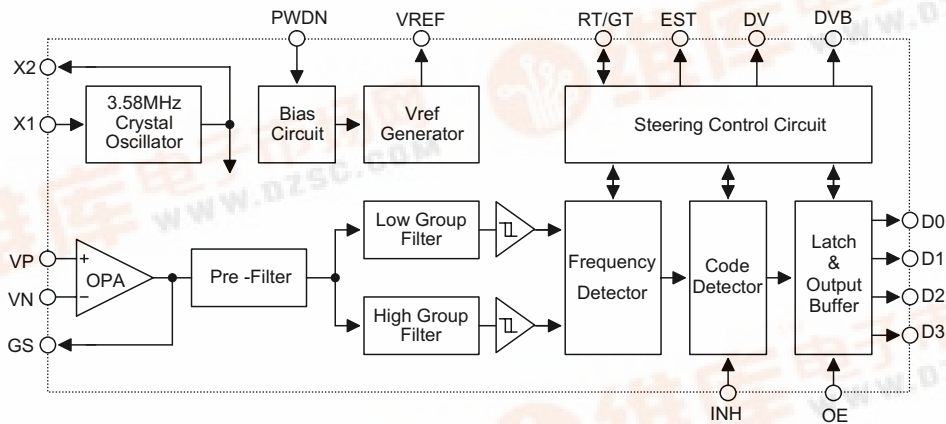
PWDN
VREF
RT/GT
EST
DV
DVB
X2
X1
3.58MHz Crystal Oscillator
Bias Circuit
Vref Generator
Steering Control Circuit
www.dzsc.com
Low Group Filter
High Group Filter
VP
VN
GS
+
−
OPA
Pre -Filter
Frequency Detector
Code Detector
Latch & Output Buffer
D0
D1
D2
D3
INH
OE